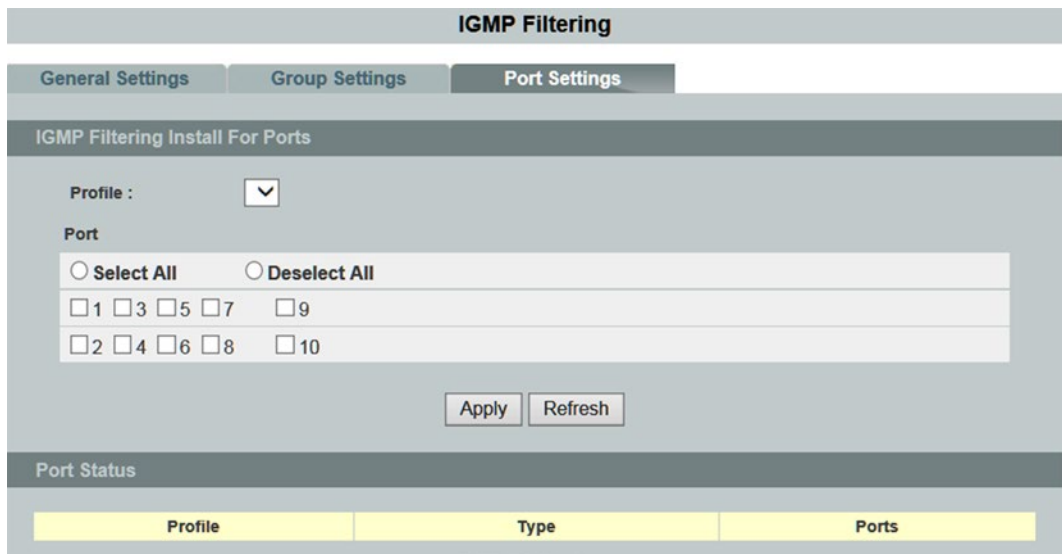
IGMP Filtering

General Settings Group Settings Port Settings

IGMP Filtering Install For Ports

Profile :

Port

Select All Deselect All

1 3 5 7 9

2 4 6 8 10

Apply Refresh

Port Status

| Profile | Type | Ports |
|---|---|---|